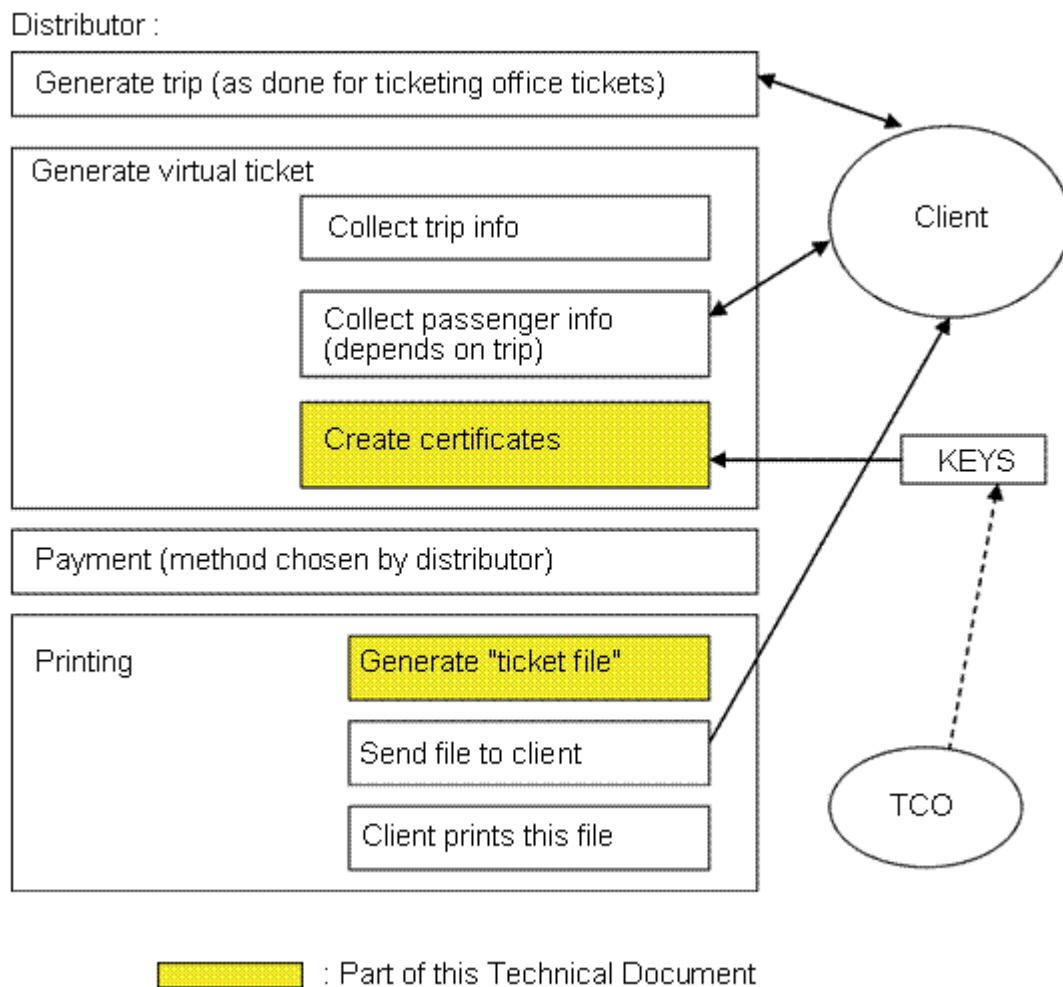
Distributor :

Generate trip (as done for ticketing office tickets)

Client

Generate virtual ticket

Collect trip info

Collect passenger info (depends on trip)

Create certificates

KEYS

Payment (method chosen by distributor)

Printing

Generate "ticket file"

Send file to client

Client prints this file

TCO

: Part of this Technical Document